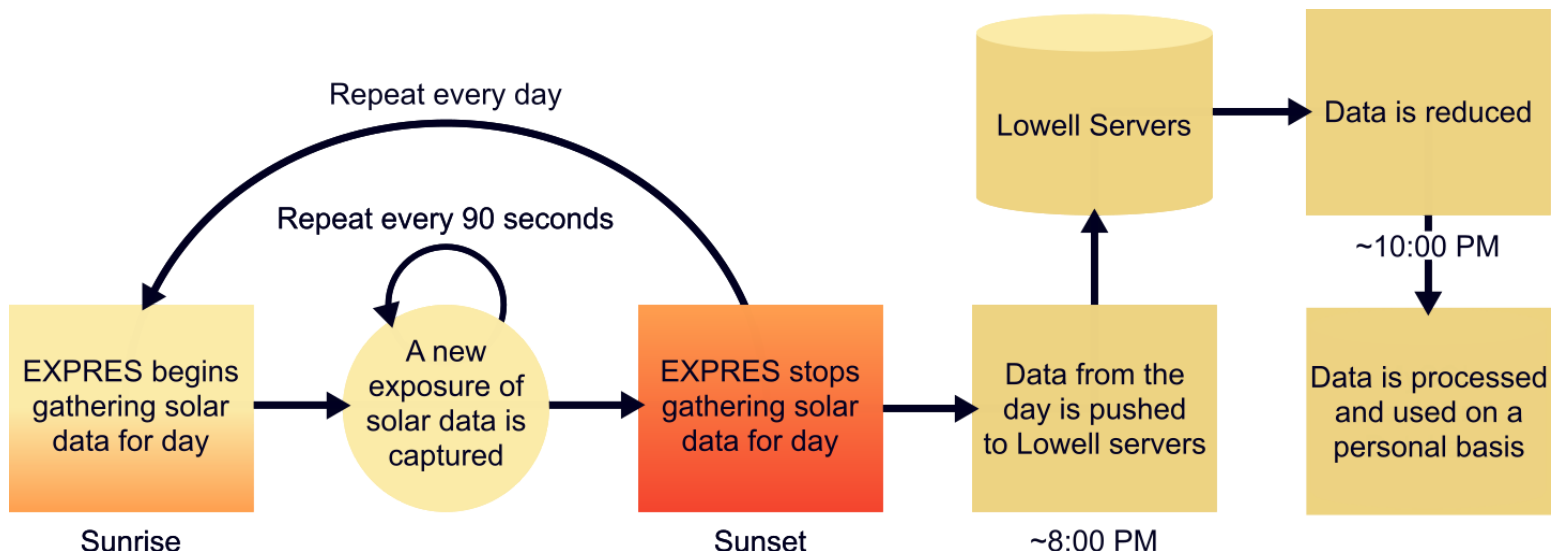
Repeat every day

Repeat every 90 seconds

EXPRES begins gathering solar data for day

Sunrise

A new exposure of solar data is captured

EXPRES stops gathering solar data for day

Sunset

Data from the day is pushed to Lowell servers

~8:00 PM

Lowell Servers

Data is reduced

~10:00 PM

Data is processed and used on a personal basis